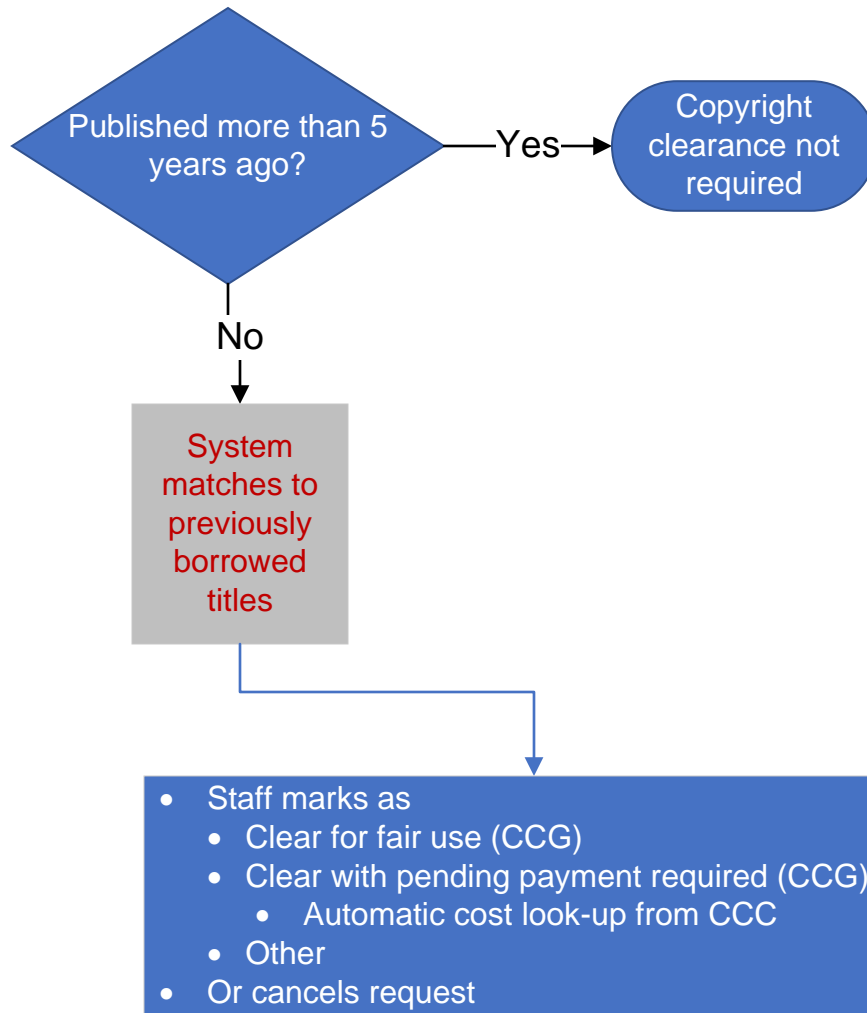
Published more than 5 years ago?

Yes

Copyright clearance not required

No

System matches to previously borrowed titles

- Staff marks as
  - Clear for fair use (CCG)
  - Clear with pending payment required (CCG)
    - Automatic cost look-up from CCC
  - Other
- Or cancels request